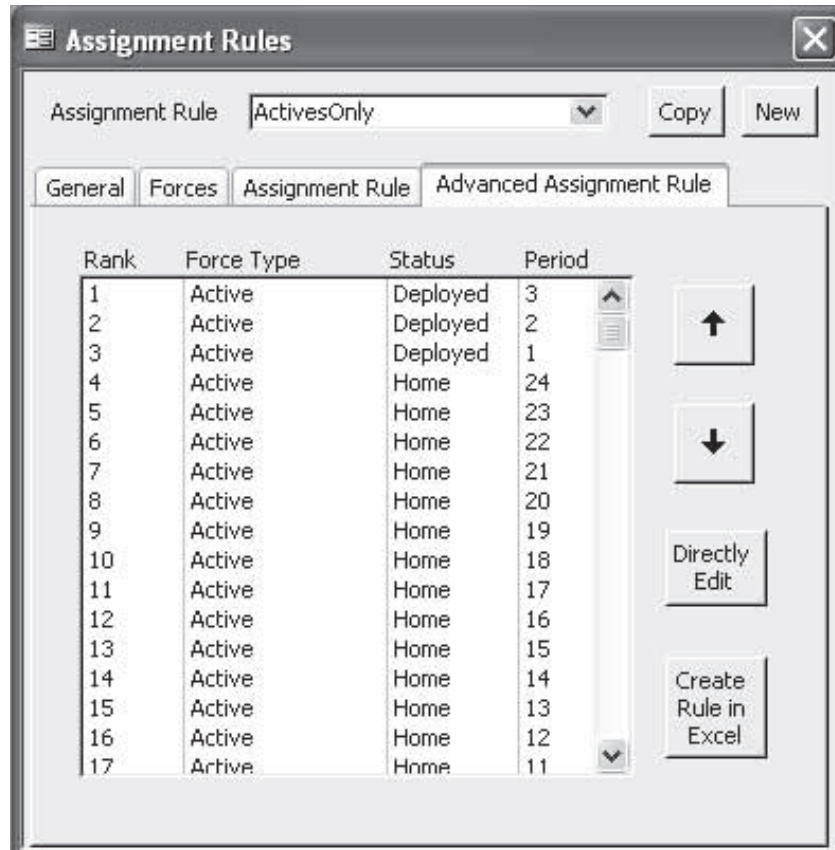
Assignment Rules

Assignment Rule ActivesOnly Copy New

General Forces Assignment Rule Advanced Assignment Rule

| Rank | Force Type | Status | Period |
|---|---|---|---|
| 1 | Active | Deployed | 3 |
| 2 | Active | Deployed | 2 |
| 3 | Active | Deployed | 1 |
| 4 | Active | Home | 24 |
| 5 | Active | Home | 23 |
| 6 | Active | Home | 22 |
| 7 | Active | Home | 21 |
| 8 | Active | Home | 20 |
| 9 | Active | Home | 19 |
| 10 | Active | Home | 18 |
| 11 | Active | Home | 17 |
| 12 | Active | Home | 16 |
| 13 | Active | Home | 15 |
| 14 | Active | Home | 14 |
| 15 | Active | Home | 13 |
| 16 | Active | Home | 12 |
| 17 | Active | Home | 11 |

Directly Edit

Create Rule in Excel